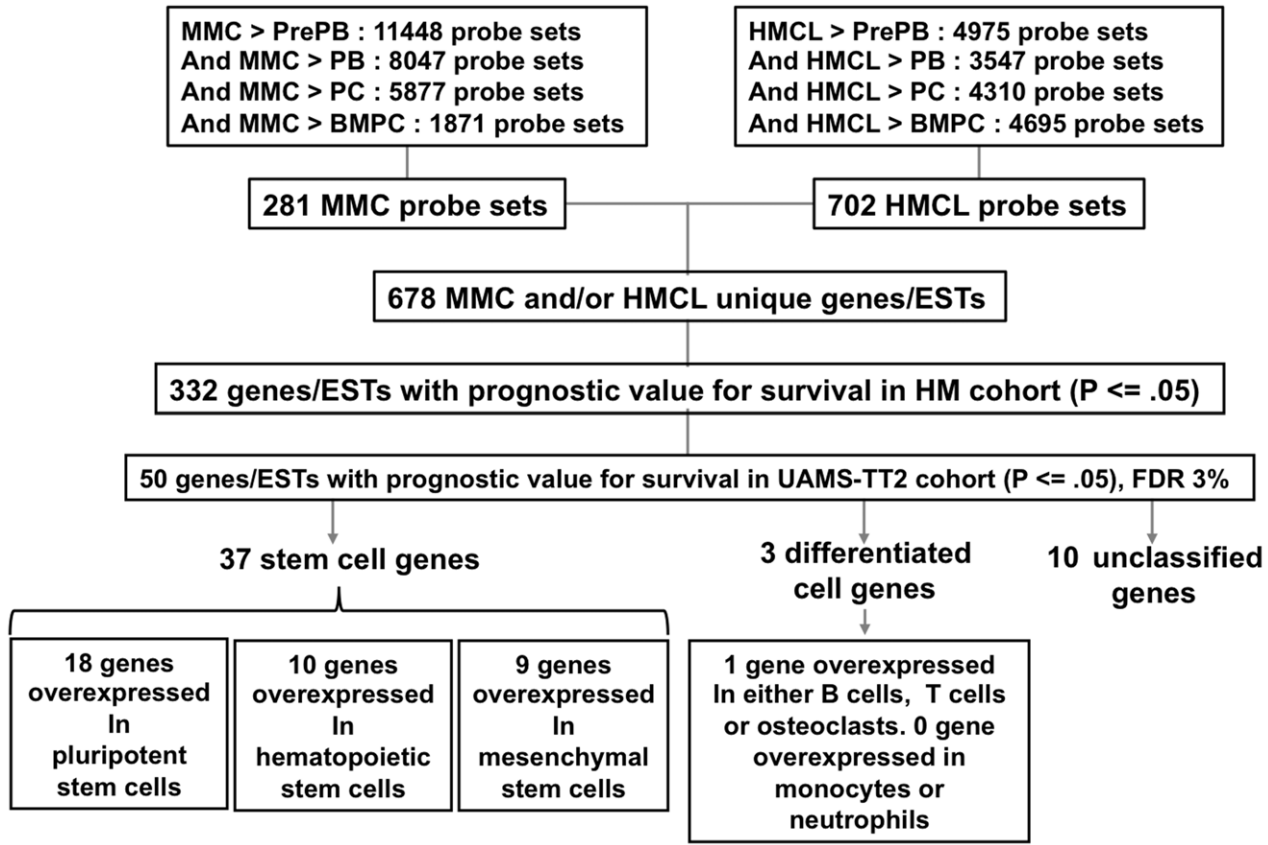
MMC > PrePB : 11448 probe sets
And MMC > PB : 8047 probe sets
And MMC > PC : 5877 probe sets
And MMC > BMPC : 1871 probe sets

HMCL > PrePB : 4975 probe sets
And HMCL > PB : 3547 probe sets
And HMCL > PC : 4310 probe sets
And HMCL > BMPC : 4695 probe sets

281 MMC probe sets

702 HMCL probe sets

678 MMC and/or HMCL unique genes/ESTs

332 genes/ESTs with prognostic value for survival in HM cohort (P <= .05)

50 genes/ESTs with prognostic value for survival in UAMS-TT2 cohort (P <= .05), FDR 3%

37 stem cell genes

3 differentiated cell genes

10 unclassified genes

18 genes overexpressed In pluripotent stem cells

10 genes overexpressed In hematopoietic stem cells

9 genes overexpressed In mesenchymal stem cells

1 gene overexpressed In either B cells, T cells or osteoclasts. 0 gene overexpressed in monocytes or neutrophils